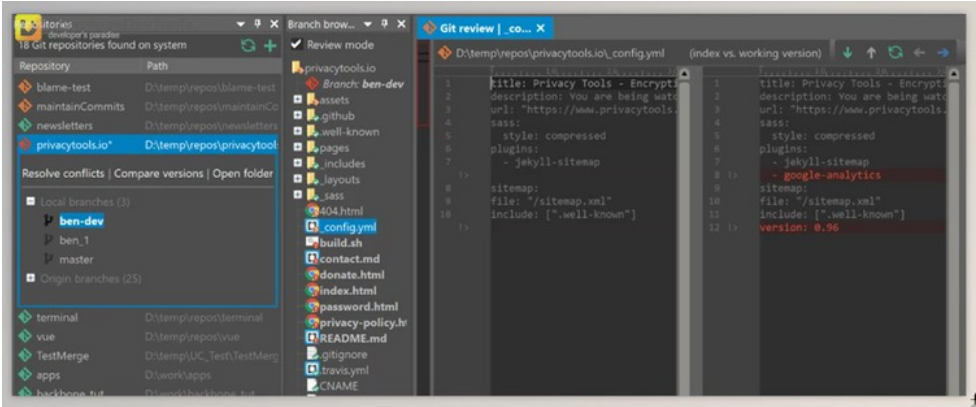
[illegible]sitories
developer's paradise
18 Git repositories found on system

| Repository | Path |
|---|---|
| blame-test | D:\temp\repos\blame-test |
| maintainCommits | D:\temp\repos\maintainCo |
| newsletters | D:\temp\repos\newsletters |
| privacytools.io* | D:\temp\repos\privacytool |

Resolve conflicts | Compare versions | Open folder

Local branches (3)
ben-dev
ben_1
master
Origin branches (25)

| terminal | D:\temp\repos\terminal |
|---|---|
| vue | D:\temp\repos\vue |
| TestMerge | D:\temp\UC_Test\TestMerg |
| apps | D:\work\apps |
| backbone_tut | D:\work\backbone_tut |

Branch brow...
Review mode
privacytools.io
Branch: ben-dev
assets
.github
.well-known
pages
_includes
_layouts
_sass
404.html
_config.yml
build.sh
contact.md
donate.html
index.html
password.html
privacy-policy.h
README.md
.gitignore
.travis.yml
CNAME

Git review | _co... ×
D:\temp\repos\privacytools.io\_config.yml (index vs. working version)

1 title: Privacy Tools - Encrypti
2 description: You are being watc
3 url: "https://www.privacytools.
4 sass:
5 style: compressed
6 plugins:
7 - jekyll-sitemap
8 sitemap:
9 file: "/sitemap.xml"
10 include: [".well-known"]

1 title: Privacy Tools - Encrypt
2 description: You are being watc
3 url: "https://www.privacytools.
4 sass:
5 style: compressed
6 plugins:
7 - jekyll-sitemap
8 - google-analytics
9 sitemap:
10 file: "/sitemap.xml"
11 include: [".well-known"]
12 version: 0.96